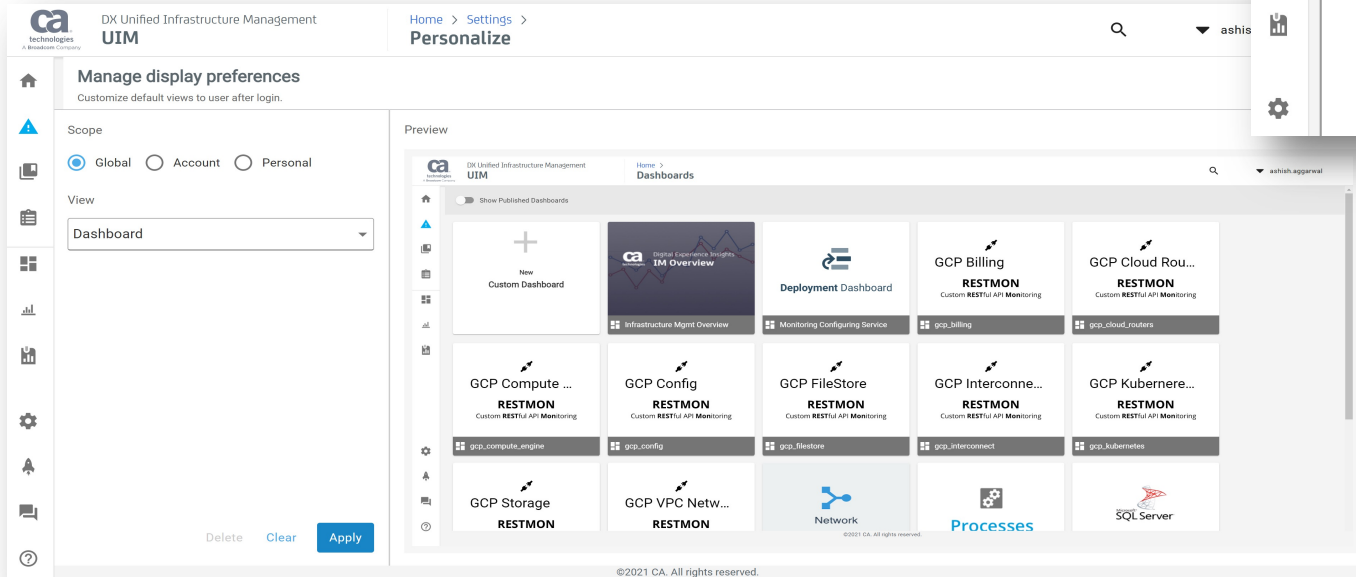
ca technologies A Broadcom Company

DX Unified Infrastructure Management
UIM

Home > Settings >
Personalize

ashis

Manage display preferences
Customize default views to user after login.

Scope
Global Account Personal

View
Dashboard

Delete Clear Apply

Preview

ca technologies A Broadcom Company
DX Unified Infrastructure Management
UIM
Home >
Dashboards
ashish.aggarwal

Show Published Dashboards

New
Custom Dashboard

ca technologies Digital Experience Insights
IM Overview
Infrastructure Mgmt Overview

Deployment Dashboard
Monitoring Configuring Service

GCP Billing
RESTMON
Custom RESTful API Monitoring
gcp_billing

GCP Cloud Rou...
RESTMON
Custom RESTful API Monitoring
gcp_cloud_routers

GCP Compute ...
RESTMON
Custom RESTful API Monitoring
gcp_compute_engine

GCP Config
RESTMON
Custom RESTful API Monitoring
gcp_config

GCP FileStore
RESTMON
Custom RESTful API Monitoring
gcp_filestore

GCP Interconne...
RESTMON
Custom RESTful API Monitoring
gcp_interconnect

GCP Kubernere...
RESTMON
Custom RESTful API Monitoring
gcp_kubernetes

GCP Storage
RESTMON

GCP VPC Netw...
RESTMON

Network

Processes

SQL Server

©2021 CA. All rights reserved.

©2021 CA. All rights reserved.